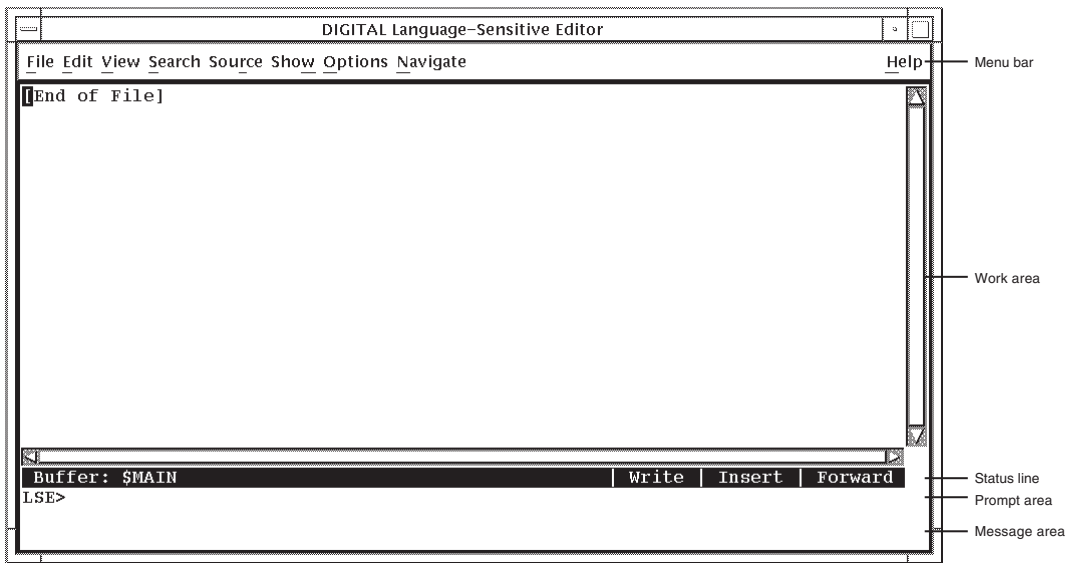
DIGITAL Language-Sensitive Editor

File Edit View Search Source Show Options Navigate Help

Menu bar

[End of File]

Work area

Buffer: $MAIN | Write | Insert | Forward

Status line

LSE>

Prompt area

Message area